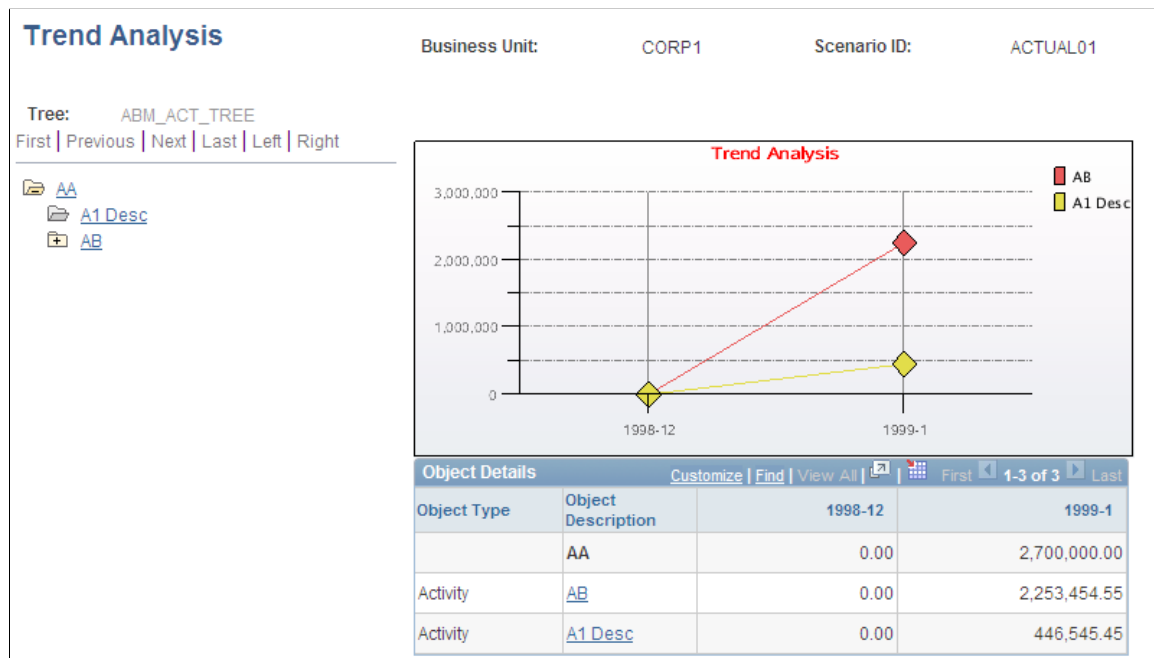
Trend Analysis

Business Unit: CORP1 Scenario ID: ACTUAL01

Tree: ABM_ACT_TREE

First | Previous | Next | Last | Left | Right

AA

A1 Desc

AB

Trend Analysis

AB

A1 Desc

3,000,000

2,000,000

1,000,000

0

1998-12

1999-1

Object Details Customize | Find | View All | First 1-3 of 3 Last

| Object Type | Object Description | 1998-12 | 1999-1 |
|---|---|---|---|
| | AA | 0.00 | 2,700,000.00 |
| Activity | AB | 0.00 | 2,253,454.55 |
| Activity | A1 Desc | 0.00 | 446,545.45 |